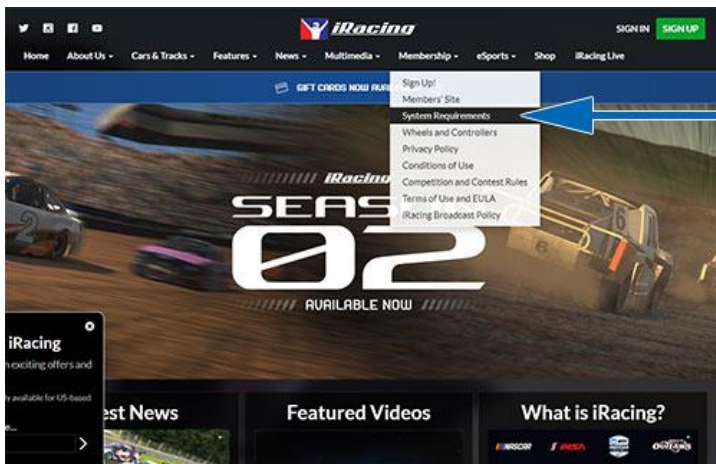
iRacing

SIGN IN SIGN UP

Home About Us Cars & Tracks Features News Multimedia Membership eSports Shop iRacing Live

GIFT CARDS NOW AVAI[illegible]

Sign Up!
Members' Site
System Requirements
Wheels and Controllers
Privacy Policy
Conditions of Use
Competition and Contest Rules
Terms of Use and EULA
iRacing Broadcast Policy

iRacing
SEAS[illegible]
02
AVAILABLE NOW

iRacing
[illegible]n exciting offers and
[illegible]y available for US-based
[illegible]e...

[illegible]est News

Featured Videos

What is iRacing?

NASCAR IMSA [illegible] OUTLAWS